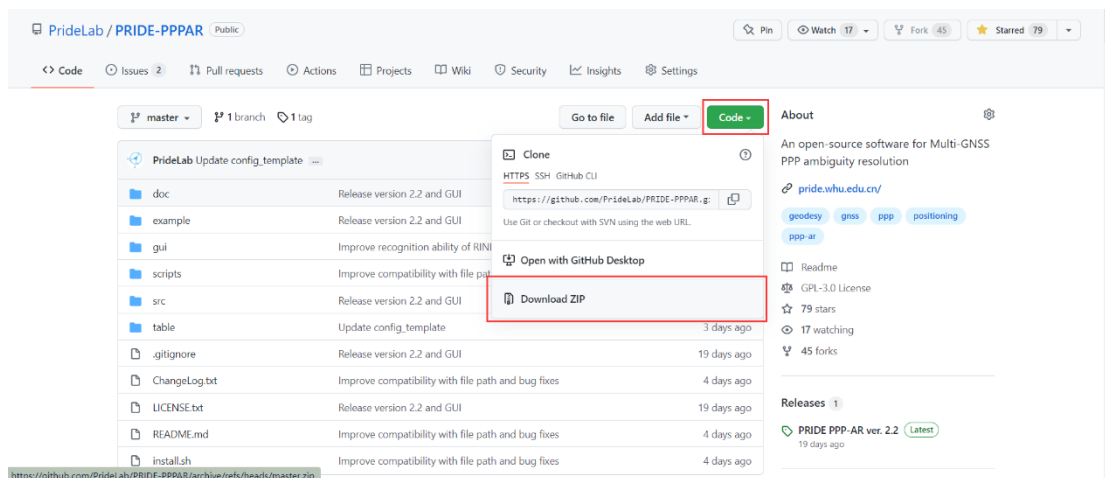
PrideLab / PRIDE-PPPAR Public

Pin Watch 17 Fork 45 Starred 79

<> Code Issues 2 Pull requests Actions Projects Wiki Security Insights Settings

master 1 branch 1 tag

Go to file Add file Code

PrideLab Update config_template ...

| | | |
|---|---|---|
| doc | Release version 2.2 and GUI | |
| example | Release version 2.2 and GUI | |
| gui | Improve recognition ability of RINI | |
| scripts | Improve compatibility with file pat | |
| src | Release version 2.2 and GUI | |
| table | Update config_template | 3 days ago |
| .gitignore | Release version 2.2 and GUI | 19 days ago |
| ChangeLog.txt | Improve compatibility with file path and bug fixes | 4 days ago |
| LICENSE.txt | Release version 2.2 and GUI | 19 days ago |
| README.md | Improve compatibility with file path and bug fixes | 4 days ago |
| install.sh | Improve compatibility with file path and bug fixes | 4 days ago |

Clone

HTTPS SSH GitHub CLI

https://github.com/PrideLab/PRIDE-PPPAR.g:

Use Git or checkout with SVN using the web URL.

Open with GitHub Desktop

Download ZIP

https://github.com/PrideLab/PRIDE-PPPAR/archive/refs/heads/master.zip

About

An open-source software for Multi-GNSS PPP ambiguity resolution

pride.whu.edu.cn/

geodesy gnss ppp positioning ppp-ar

Readme

GPL-3.0 License

79 stars

17 watching

45 forks

Releases 1

PRIDE PPP-AR ver. 2.2 Latest

19 days ago